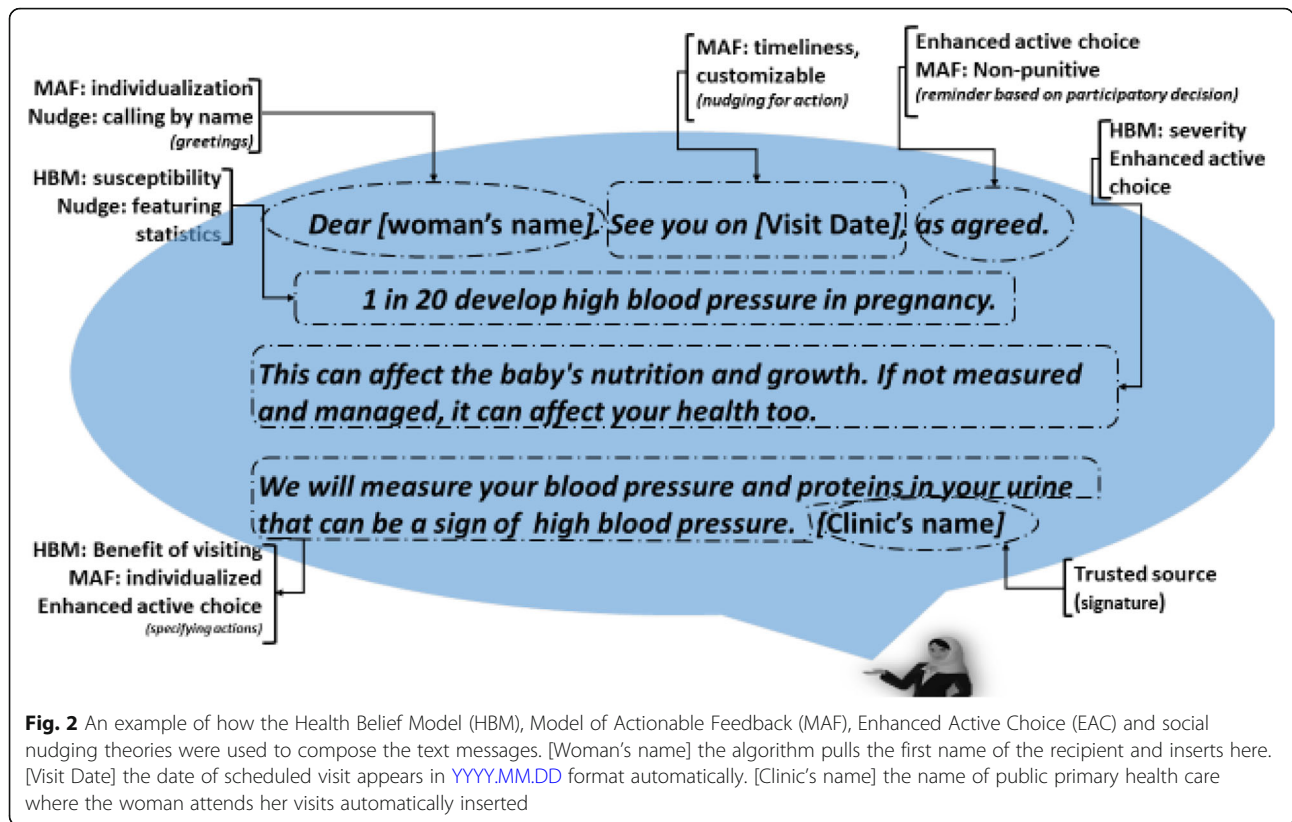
MAF: individualization
Nudge: calling by name
(greetings)

MAF: timeliness, customizable
(nudging for action)

Enhanced active choice
MAF: Non-punitive
(reminder based on participatory decision)

HBM: severity
Enhanced active choice

HBM: susceptibility
Nudge: featuring statistics

Dear [woman's name]. See you on [Visit Date], as agreed.

1 in 20 develop high blood pressure in pregnancy.

This can affect the baby's nutrition and growth. If not measured and managed, it can affect your health too.

We will measure your blood pressure and proteins in your urine that can be a sign of high blood pressure. [Clinic's name]

HBM: Benefit of visiting
MAF: individualized
Enhanced active choice
(specifying actions)

Trusted source
(signature)

Fig. 2 An example of how the Health Belief Model (HBM), Model of Actionable Feedback (MAF), Enhanced Active Choice (EAC) and social nudging theories were used to compose the text messages. [Woman's name] the algorithm pulls the first name of the recipient and inserts here. [Visit Date] the date of scheduled visit appears in YYYY.MM.DD format automatically. [Clinic's name] the name of public primary health care where the woman attends her visits automatically inserted